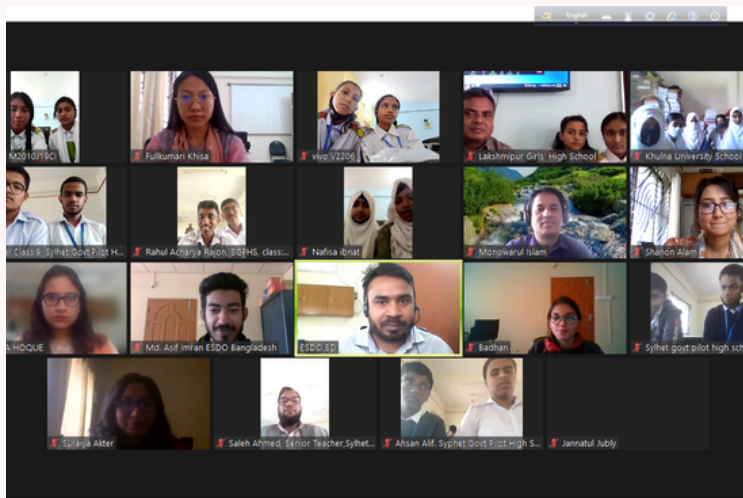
English

M2010J19CI

Fulkumari Khisa

vivo V2206

Lakshmipur Girls' High School

Khulna University School

Class 9, Sylhet Govt Pilot H...

Rahul Acharja Rajon, SGPHS, class:...

Nafisa Ibnat

Monowarul Islam

Shanon Alam

A HOQUE

Md. Asif Imran ESDO Bangladesh

ESDO BD

Badhan

Sylhet govt pilot high sch

Suraiya Akter

Saleh Ahmed, Senior Teacher,Sylhet...

Ahsan Alif, Syphet Govt Pilot High S...

Jannatul Jubly